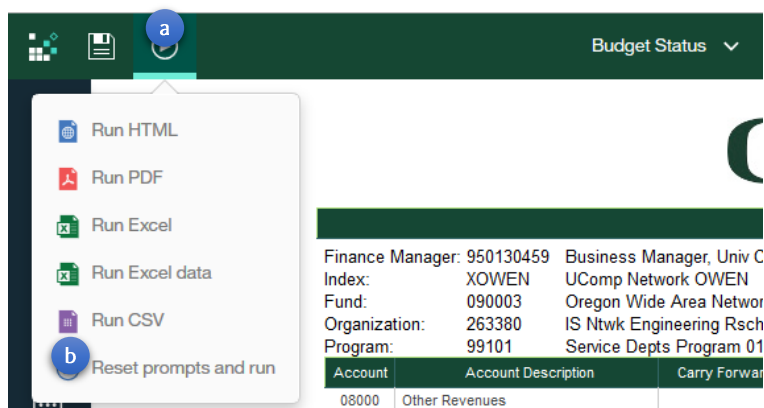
a

Budget Status

Run HTML
Run PDF
Run Excel
Run Excel data
Run CSV
b
Reset prompts and run

Finance Manager: 950130459 Business Manager, Univ O
Index: XOWEN UComp Network OWEN
Fund: 090003 Oregon Wide Area Networ
Organization: 263380 IS Ntwk Engineering Rsch
Program: 99101 Service Depts Program 01

| Account | Account Description | Carry Forwar |
|---|---|---|
| 08000 | Other Revenues | |